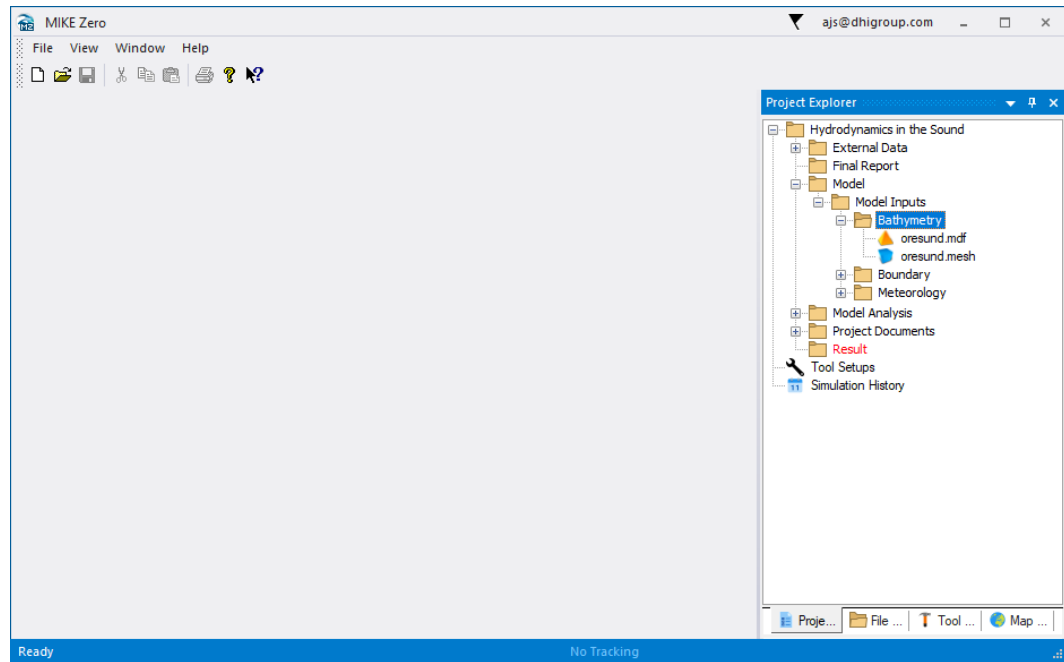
MIKE Zero
ajs@dhigroup.com

File View Window Help

Project Explorer

Hydrodynamics in the Sound
External Data
Final Report
Model
Model Inputs
Bathymetry
oresund.mdf
oresund.mesh
Boundary
Meteorology
Model Analysis
Project Documents
Result
Tool Setups
Simulation History

Proje... File ... Tool ... Map ...

Ready
No Tracking